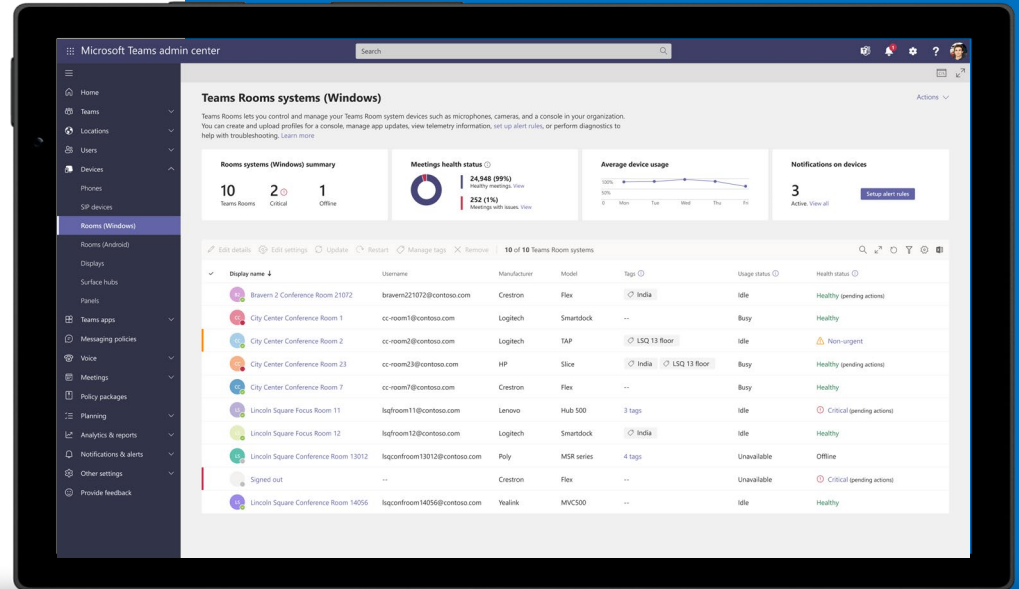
Microsoft Teams admin center

Search

Home
Teams
Locations
Users
Devices
Phones
SIP devices
Rooms (Windows)
Rooms (Android)
Displays
Surface hubs
Panels
Teams apps
Messaging policies
Voice
Meetings
Policy packages
Planning
Analytics & reports
Notifications & alerts
Other settings
Provide feedback

Teams Rooms systems (Windows)

Actions

Teams Rooms lets you control and manage your Teams Room system devices such as microphones, cameras, and a console in your organization. You can create and upload profiles for a console, manage app updates, view telemetry information, set up alert rules, or perform diagnostics to help with troubleshooting. Learn more

Rooms systems (Windows) summary
10 Teams Rooms
2 Critical
1 Offline

Meetings health status
24,948 (99%) Healthy meetings. View
252 (1%) Meetings with issues. View

Average device usage
100%
50%
0
Mon Tue Wed Thu Fri

Notifications on devices
3 Active. View all
Setup alert rules

Edit details Edit settings Update Restart Manage tags Remove | 10 of 10 Teams Room systems

| Display name ↓ | Username | Manufacturer | Model | Tags | Usage status | Health status |
|---|---|---|---|---|---|---|
| Bravern 2 Conference Room 21072 | bravern221072@contoso.com | Crestron | Flex | India | Idle | Healthy (pending actions) |
| City Center Conference Room 1 | cc-room1@contoso.com | Logitech | Smartdock | -- | Busy | Healthy |
| City Center Conference Room 2 | cc-room2@contoso.com | Logitech | TAP | LSQ 13 floor | Idle | Non-urgent |
| City Center Conference Room 23 | cc-room23@contoso.com | HP | Slice | India LSQ 13 floor | Busy | Healthy (pending actions) |
| City Center Conference Room 7 | cc-room7@contoso.com | Crestron | Flex | -- | Busy | Healthy |
| Lincoln Square Focus Room 11 | lsqfroom11@contoso.com | Lenovo | Hub 500 | 3 tags | Idle | Critical (pending actions) |
| Lincoln Square Focus Room 12 | lsqfroom12@contoso.com | Logitech | Smartdock | India | Idle | Healthy |
| Lincoln Square Conference Room 13012 | lsqconfroom13012@contoso.com | Poly | MSR series | 4 tags | Unavailable | Offline |
| Signed out | -- | Crestron | Flex | -- | Unavailable | Critical (pending actions) |
| Lincoln Square Conference Room 14056 | lsqconfroom14056@contoso.com | Yealink | MVC500 | -- | Idle | Healthy |